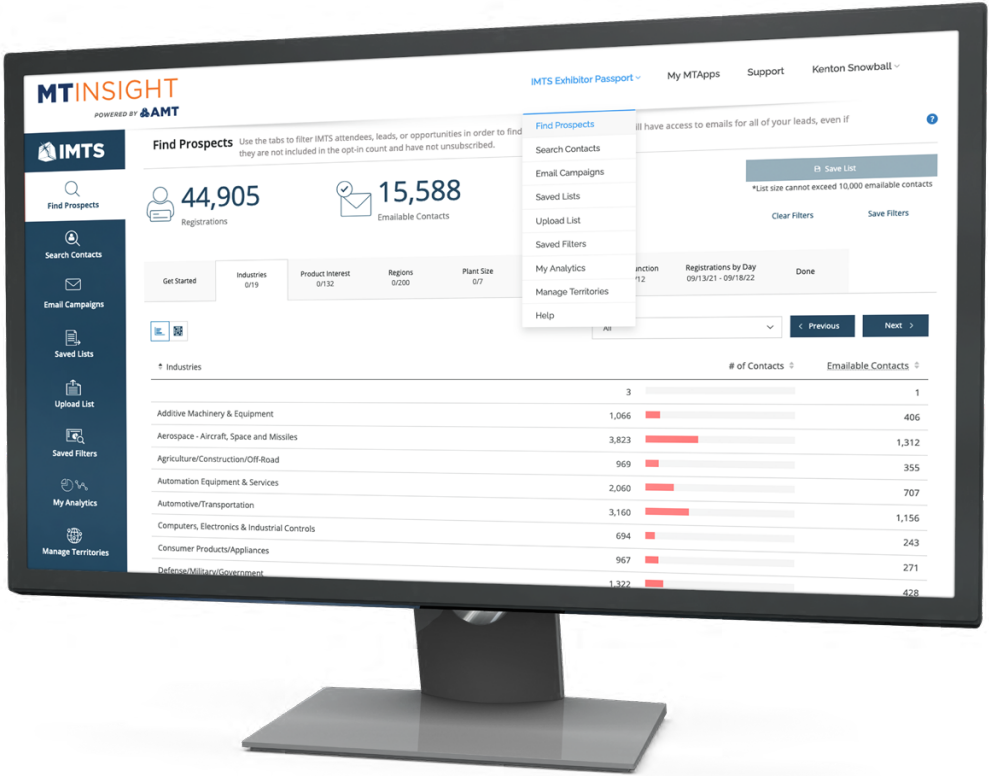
MTINSIGHT
POWERED BY AMT

IMTS Exhibitor Passport
My MTApps
Support
Kenton Snowball

Find Prospects
Search Contacts
Email Campaigns
Saved Lists
Upload List
Saved Filters
My Analytics
Manage Territories
Help

IMTS

Find Prospects
Search Contacts
Email Campaigns
Saved Lists
Upload List
Saved Filters
My Analytics
Manage Territories

Find Prospects Use the tabs to filter IMTS attendees, leads, or opportunities in order to find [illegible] ill have access to emails for all of your leads, even if they are not included in the opt-in count and have not unsubscribed.

44,905
Registrations

15,588
Emailable Contacts

Save List
*List size cannot exceed 10,000 emailable contacts

Clear Filters
Save Filters

| Get Started | Industries 0/19 | Product Interest 0/132 | Regions 0/200 | Plant Size 0/7 | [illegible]unction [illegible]/12 | Registrations by Day 09/13/21 - 09/18/22 | Done |

All
Previous
Next

| Industries | # of Contacts | Emailable Contacts |
|---|---|---|
| | 3 | 1 |
| Additive Machinery & Equipment | 1,066 | 406 |
| Aerospace - Aircraft, Space and Missiles | 3,823 | 1,312 |
| Agriculture/Construction/Off-Road | 969 | 355 |
| Automation Equipment & Services | 2,060 | 707 |
| Automotive/Transportation | 3,160 | 1,156 |
| Computers, Electronics & Industrial Controls | 694 | 243 |
| Consumer Products/Appliances | 967 | 271 |
| Defense/Military/Government | 1,322 | 428 |